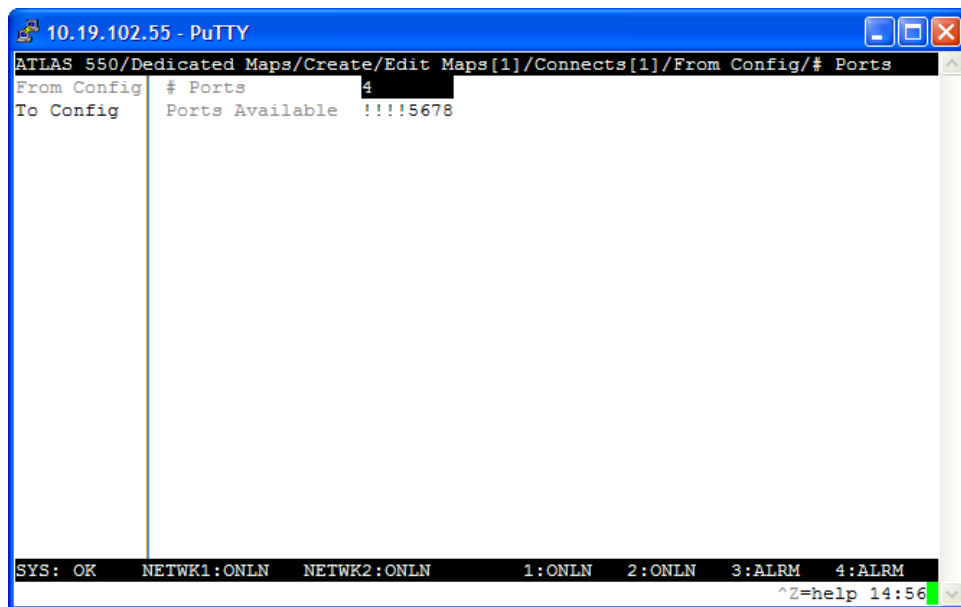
10.19.102.55 - PuTTY

ATLAS 550/Dedicated Maps/Create/Edit Maps[1]/Connects[1]/From Config/# Ports

From Config
To Config

# Ports 4
Ports Available !!!!5678

SYS: OK NETWK1:ONLN NETWK2:ONLN 1:ONLN 2:ONLN 3:ALRM 4:ALRM
^Z=help 14:56